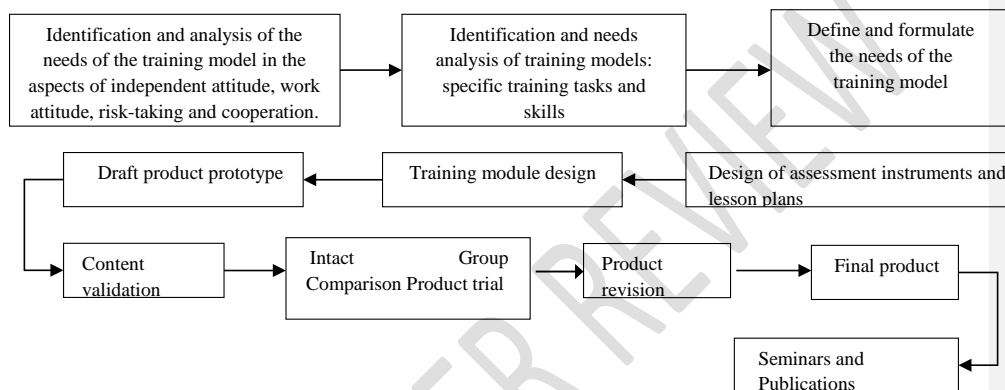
Identification and analysis of the needs of the training model in the aspects of independent attitude, work attitude, risk-taking and cooperation.

Identification and needs analysis of training models: specific training tasks and skills

Define and formulate the needs of the training model

Design of assessment instruments and lesson plans

Training module design

Draft product prototype

Content validation

Intact Group Comparison Product trial

Product revision

Final product

Seminars and Publications

PEER REVIEW